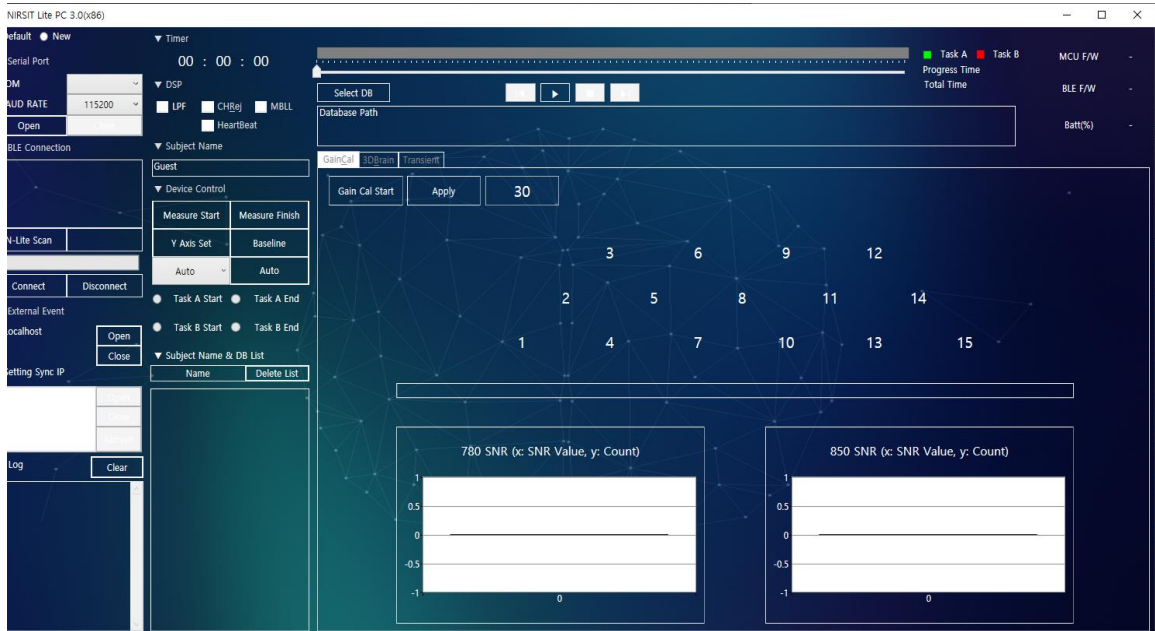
NIRSIT Lite PC 3.0(x86)

efault New
Serial Port
OM
AUD RATE 115200
Open
BLE Connection
N-Lite Scan
Connect Disconnect
External Event
ocalhost
Open
Close
etting Sync IP
Log Clear

▼ Timer
00 : 00 : 00
▼ DSP
LPF CHRej MBLL
HeartBeat
▼ Subject Name
Guest
▼ Device Control
Measure Start Measure Finish
Y Axis Set Baseline
Auto Auto
Task A Start Task A End
Task B Start Task B End
▼ Subject Name & DB List
Name Delete List

Task A Task B
Progress Time
Total Time
MCU F/W -
BLE F/W -
Batt(%) -

Select DB
Database Path

GainCal 3DBrain Transient

Gain Cal Start Apply 30

3 6 9 12
2 5 8 11 14
1 4 7 10 13 15

780 SNR (x: SNR Value, y: Count)
1
0.5
0
-0.5
-1
0

850 SNR (x: SNR Value, y: Count)
1
0.5
0
-0.5
-1
0